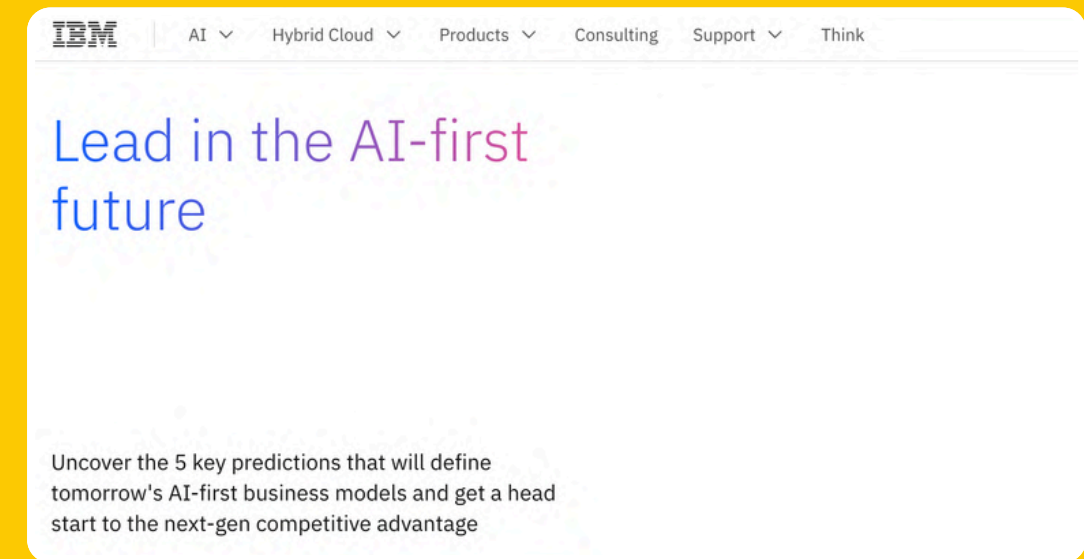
IBM

AI Hybrid Cloud Products Consulting Support Think

Lead in the AI-first future

Uncover the 5 key predictions that will define tomorrow's AI-first business models and get a head start to the next-gen competitive advantage